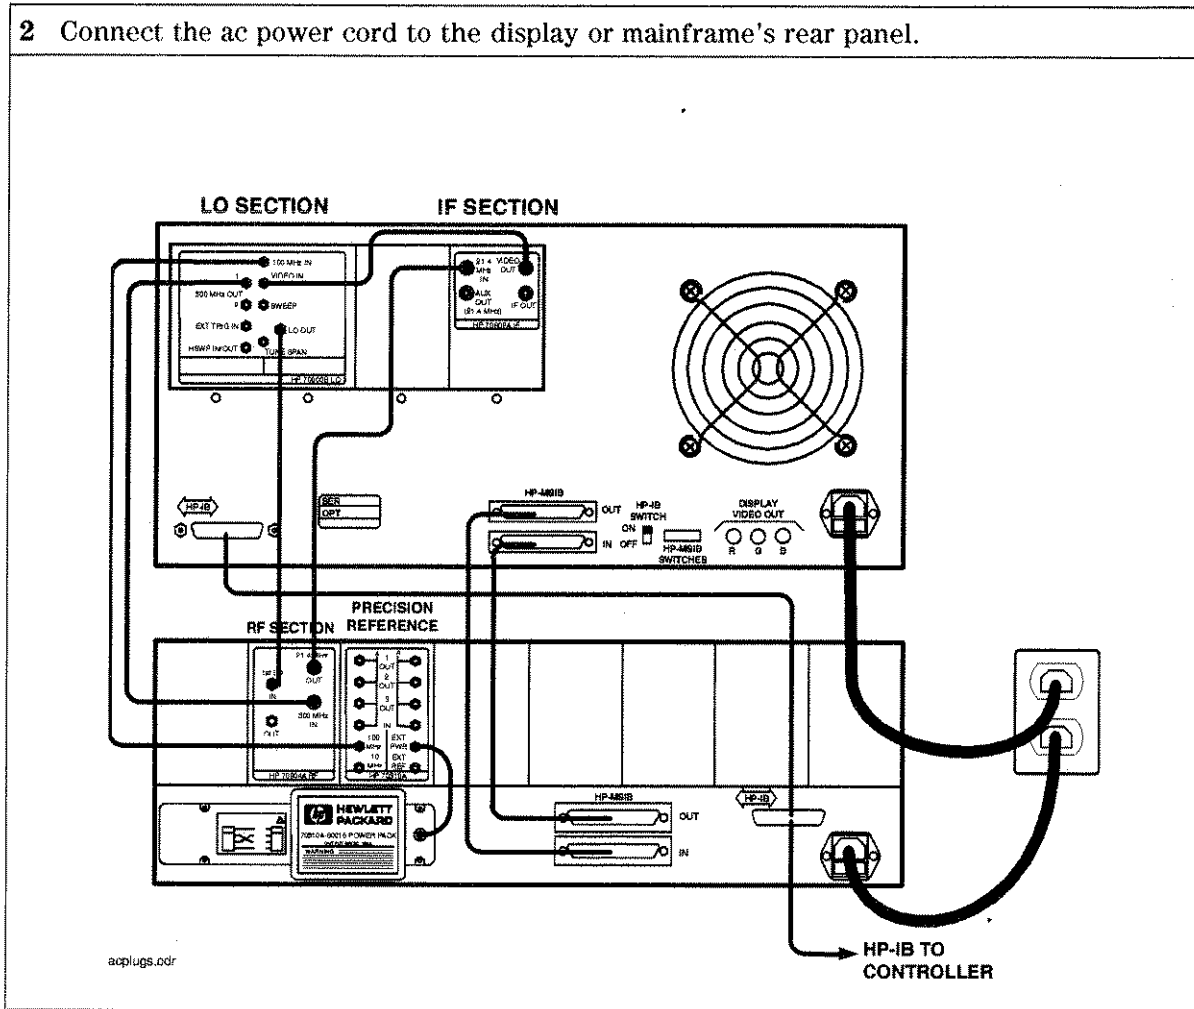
2 Connect the ac power cord to the display or mainframe's rear panel.

LO SECTION

IF SECTION

100 MHz IN

VIDEO IN

300 MHz OUT

SWEEP

EXT TRIG IN

LO OUT

HSWP IN/OUT

TUNE SPAN

HP 70900B LO

21.4 MHz IN

VIDEO OUT

AUX OUT (21.4 MHz)

IF OUT

HP 70902A IF

HP-IB

SER

OPT

HP-MSIB

OUT

IN

HP-IB SWITCH

ON

OFF

HP-MSIB SWITCHES

DISPLAY VIDEO OUT

R G B

PRECISION REFERENCE

RF SECTION

21.4 MHz OUT

IN

300 MHz IN

OUT

HP 70904A RF

1 OUT

2 OUT

3 OUT

IN

100 MHz

10 MHz

EXT PWR

EXT REF

HP 70310A

HEWLETT PACKARD

70810A-60015 POWER PACK

WARNING

HP-MSIB

OUT

IN

HP-IB

acplugs.cdr

HP-IB TO CONTROLLER